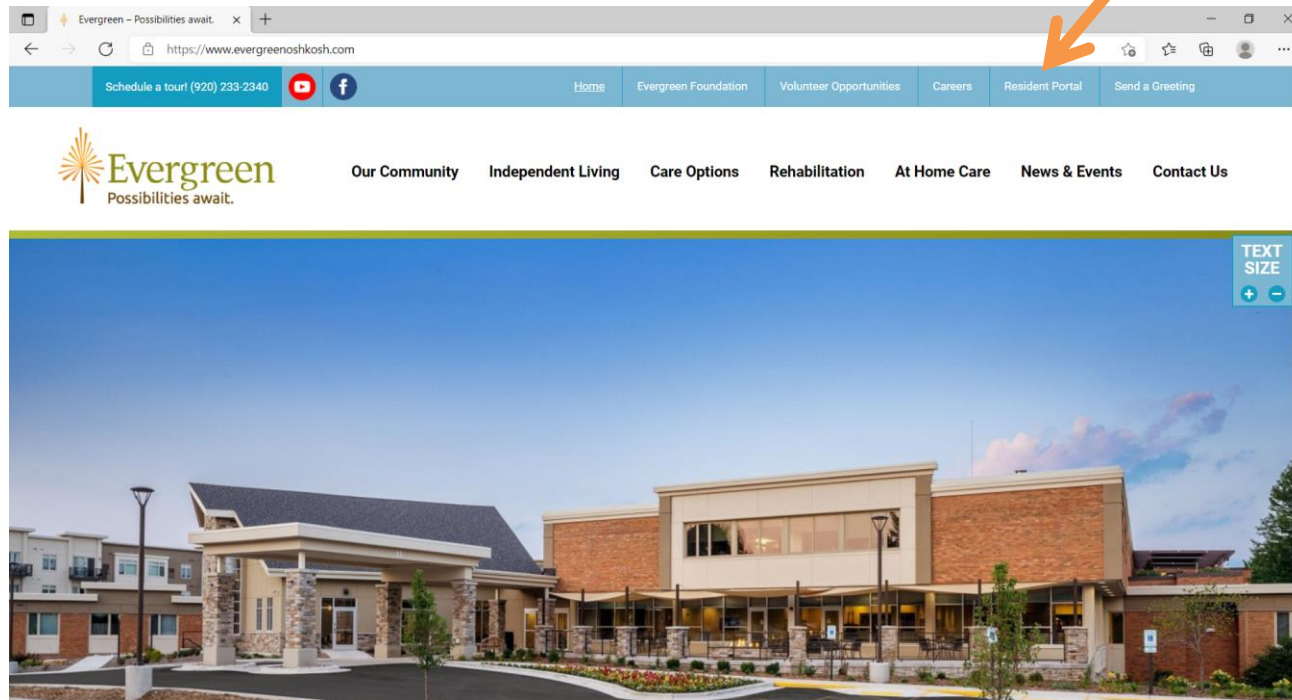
Evergreen – Possibilities await.

https://www.evergreenoshkosh.com

Schedule a tour! (920) 233-2340

Home
Evergreen Foundation
Volunteer Opportunities
Careers
Resident Portal
Send a Greeting

Evergreen
Possibilities await.

Our Community
Independent Living
Care Options
Rehabilitation
At Home Care
News & Events
Contact Us

TEXT SIZE